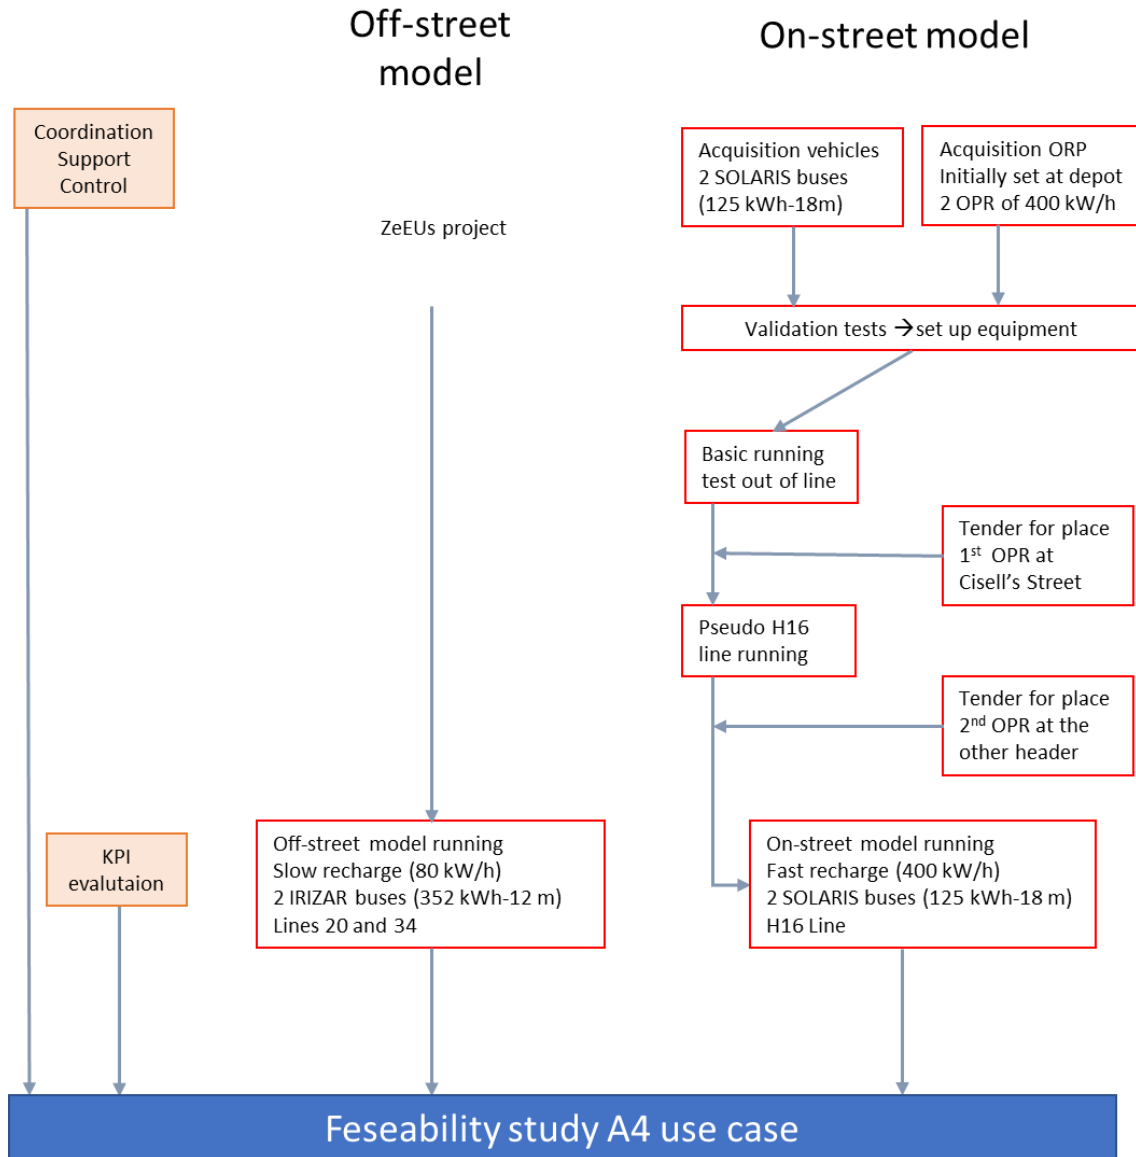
Off-street model

On-street model

Coordination Support Control

ZeEUs project

Acquisition vehicles
2 SOLARIS buses
(125 kWh-18m)

Acquisition ORP
Initially set at depot
2 OPR of 400 kW/h

Validation tests →set up equipment

Basic running test out of line

Tender for place $1^{st}$ OPR at Cisell's Street

Pseudo H16 line running

Tender for place $2^{nd}$ OPR at the other header

KPI evalutaion

Off-street model running
Slow recharge (80 kW/h)
2 IRIZAR buses (352 kWh-12 m)
Lines 20 and 34

On-street model running
Fast recharge (400 kW/h)
2 SOLARIS buses (125 kWh-18 m)
H16 Line

Feseability study A4 use case